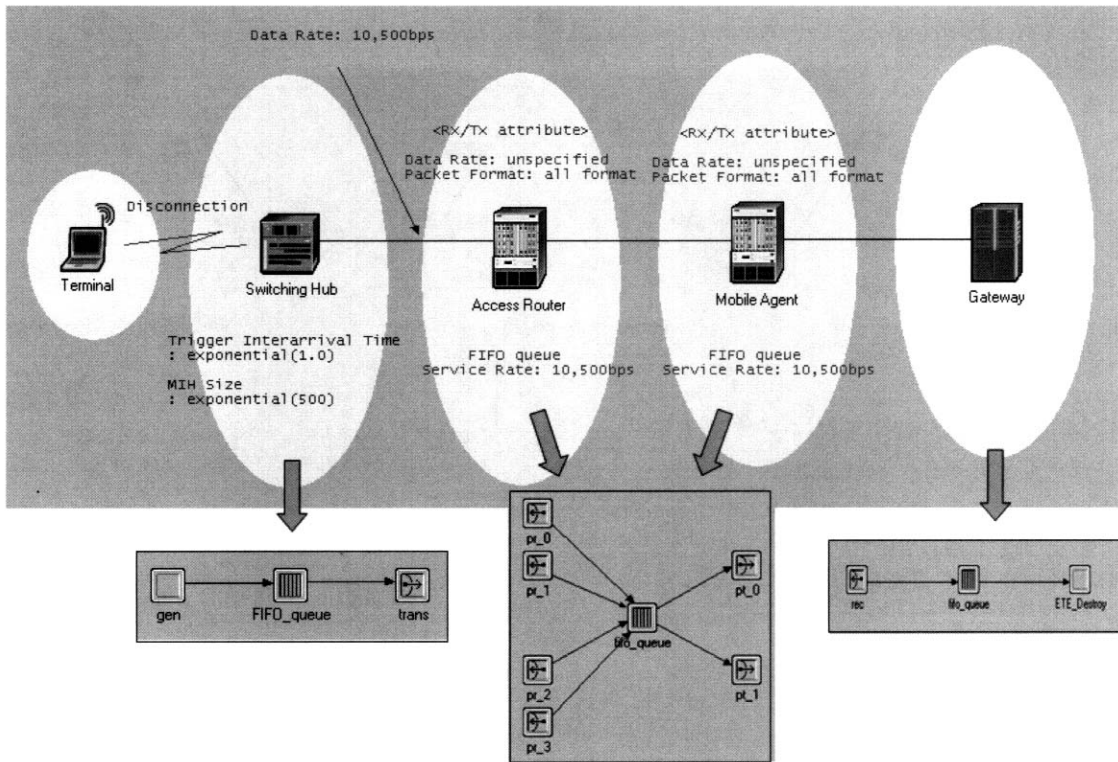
Data Rate: 10,500bps

<Rx/Tx attribute>

Data Rate: unspecified
Packet Format: all format

<Rx/Tx attribute>

Data Rate: unspecified
Packet Format: all format

Disconnection

Terminal

Switching Hub

Access Router

Mobile Agent

Gateway

Trigger Interarrival Time
: exponential(1.0)

MIH Size
: exponential(500)

FIFO queue
Service Rate: 10,500bps

FIFO queue
Service Rate: 10,500bps

gen

FIFO_queue

trans

pr_0

pr_1

pr_2

pr_3

fifo_queue

pt_0

pt_1

rec

fifo_queue

ETE_Destroy